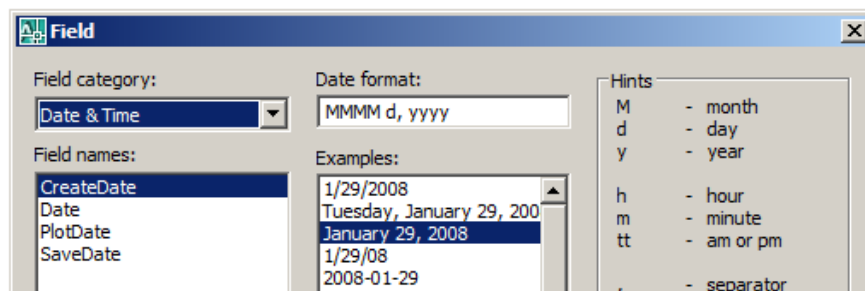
Field

Field category:

Date & Time

Field names:

CreateDate
Date
PlotDate
SaveDate

Date format:

MMMM d, yyyy

Examples:

1/29/2008
Tuesday, January 29, 200
January 29, 2008
1/29/08
2008-01-29

Hints

M - month
d - day
y - year

h - hour
m - minute
tt - am or pm

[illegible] - separator